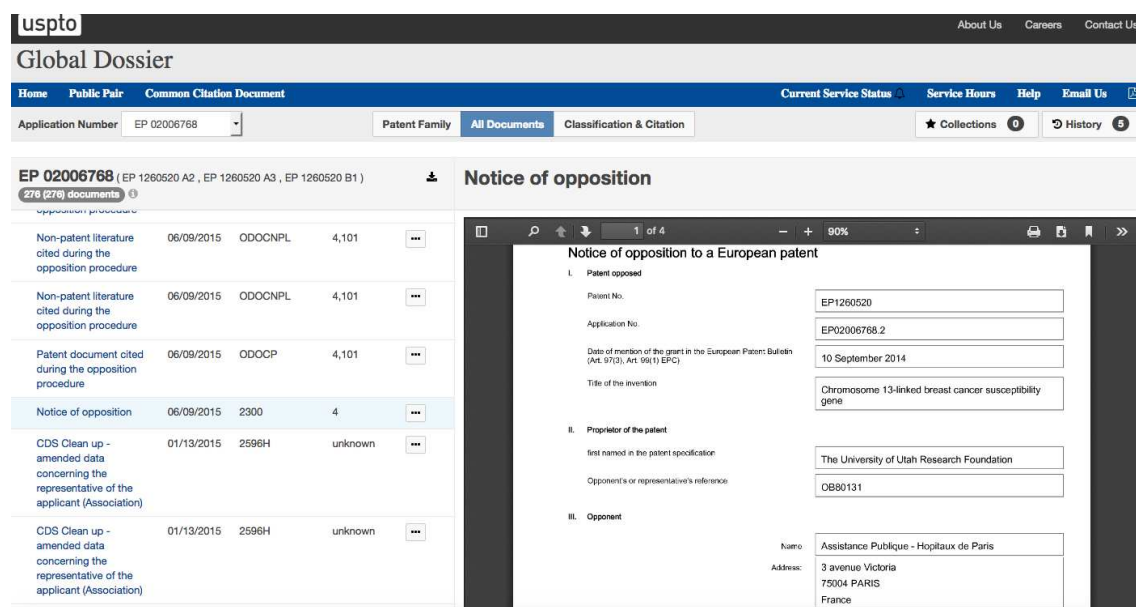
uspto

About Us Careers Contact Us

Global Dossier

Home Public Pair Common Citation Document

Current Service Status Service Hours Help Email Us

Application Number EP 02006768

Patent Family All Documents Classification & Citation

Collections 0 History 5

EP 02006768 ( EP 1260520 A2 , EP 1260520 A3 , EP 1260520 B1 )

276 (276) documents

Notice of opposition

opposition procedure

| | | | | |
|---|---|---|---|---|
| Non-patent literature cited during the opposition procedure | 06/09/2015 | ODOCNPL | 4,101 | ... |
| Non-patent literature cited during the opposition procedure | 06/09/2015 | ODOCNPL | 4,101 | ... |
| Patent document cited during the opposition procedure | 06/09/2015 | ODOCP | 4,101 | ... |
| Notice of opposition | 06/09/2015 | 2300 | 4 | ... |
| CDS Clean up - amended data concerning the representative of the applicant (Association) | 01/13/2015 | 2596H | unknown | ... |
| CDS Clean up - amended data concerning the representative of the applicant (Association) | 01/13/2015 | 2596H | unknown | ... |

1 of 4 — + 90%

Notice of opposition to a European patent

I. Patent opposed

Patent No. EP1260520

Application No. EP02006768.2

Date of mention of the grant in the European Patent Bulletin (Art. 97(3), Art. 99(1) EPC) 10 September 2014

Title of the invention Chromosome 13-linked breast cancer susceptibility gene

II. Proprietor of the patent

first named in the patent specification The University of Utah Research Foundation

Opponent's or representative's reference OB80131

III. Opponent

Name Assistance Publique - Hopitaux de Paris

Address: 3 avenue Victoria
75004 PARIS
France